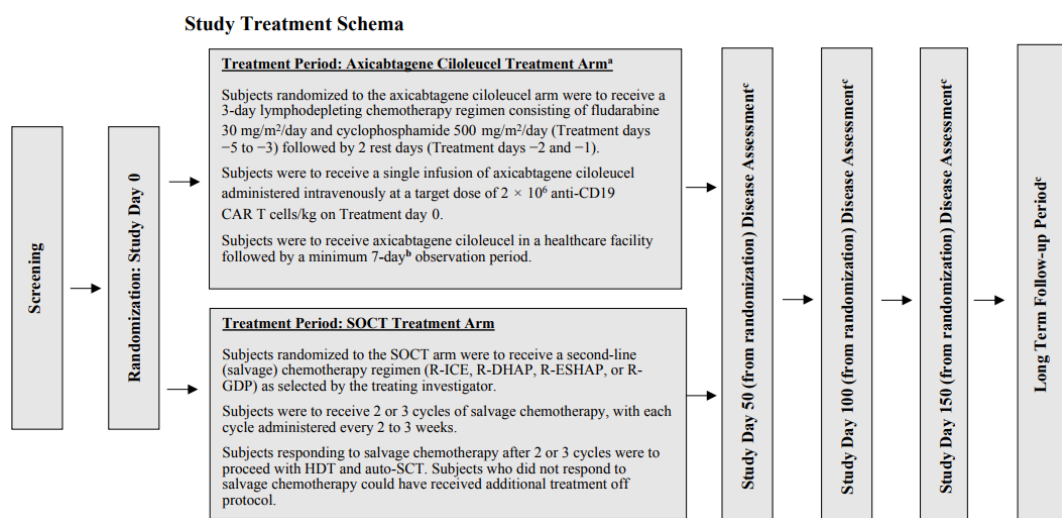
Study Treatment Schema

Screening

Randomization: Study Day 0

Treatment Period: Axicabtagene Ciloleucel Treatment Arm$^{a}$

Subjects randomized to the axicabtagene ciloleucel arm were to receive a 3-day lymphodepleting chemotherapy regimen consisting of fludarabine 30 mg/m$^2$/day and cyclophosphamide 500 mg/m$^2$/day (Treatment days −5 to −3) followed by 2 rest days (Treatment days −2 and −1).

Subjects were to receive a single infusion of axicabtagene ciloleucel administered intravenously at a target dose of $2 \times 10^6$ anti-CD19 CAR T cells/kg on Treatment day 0.

Subjects were to receive axicabtagene ciloleucel in a healthcare facility followed by a minimum 7-day$^{b}$ observation period.

Treatment Period: SOCT Treatment Arm

Subjects randomized to the SOCT arm were to receive a second-line (salvage) chemotherapy regimen (R-ICE, R-DHAP, R-ESHAP, or R-GDP) as selected by the treating investigator.

Subjects were to receive 2 or 3 cycles of salvage chemotherapy, with each cycle administered every 2 to 3 weeks.

Subjects responding to salvage chemotherapy after 2 or 3 cycles were to proceed with HDT and auto-SCT. Subjects who did not respond to salvage chemotherapy could have received additional treatment off protocol.

Study Day 50 (from randomization) Disease Assessment$^{c}$

Study Day 100 (from randomization) Disease Assessment$^{c}$

Study Day 150 (from randomization) Disease Assessment$^{c}$

Long Term Follow-up Period$^{c}$